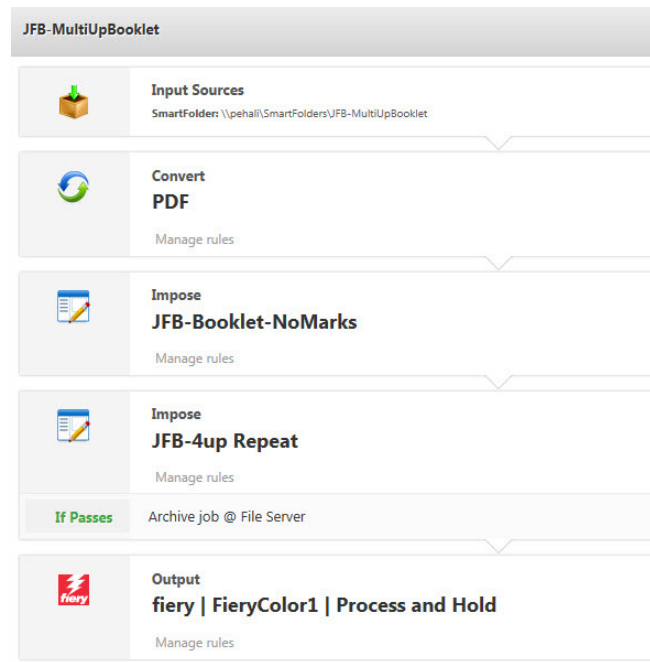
JFB-MultiUpBooklet

Input Sources
SmartFolder: \\pehall\SmartFolders\JFB-MultiUpBooklet

Convert
PDF
Manage rules

Impose
JFB-Booklet-NoMarks
Manage rules

Impose
JFB-4up Repeat
Manage rules

If Passes
Archive job @ File Server

fiery
Output
fiery | FieryColor1 | Process and Hold
Manage rules